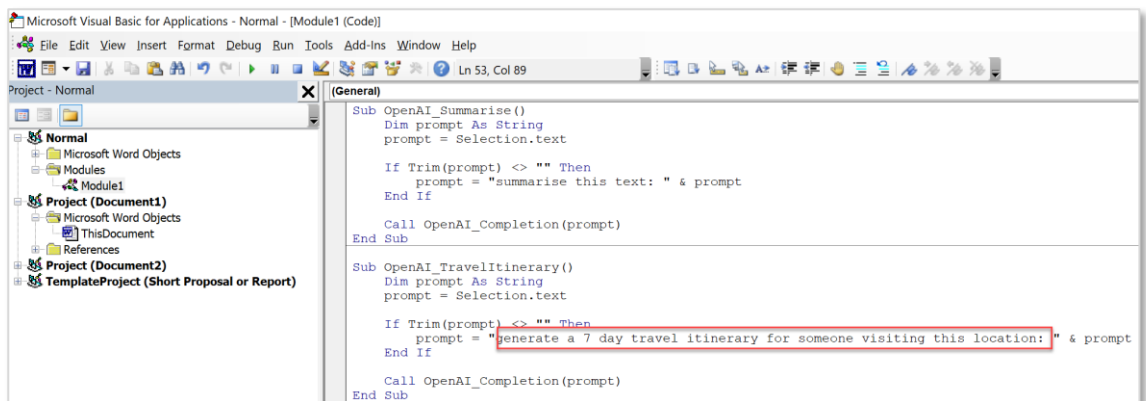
Microsoft Visual Basic for Applications - Normal - [Module1 (Code)]

File Edit View Insert Format Debug Run Tools Add-Ins Window Help

Ln 53, Col 89

Project - Normal

Normal
Microsoft Word Objects
Modules
Module1
Project (Document1)
Microsoft Word Objects
ThisDocument
References
Project (Document2)
TemplateProject (Short Proposal or Report)

(General)

Sub OpenAI_Summarise()
    Dim prompt As String
    prompt = Selection.text

    If Trim(prompt) <> "" Then
        prompt = "summarise this text: " & prompt
    End If

    Call OpenAI_Completion(prompt)
End Sub

Sub OpenAI_TravelItinerary()
    Dim prompt As String
    prompt = Selection.text

    If Trim(prompt) <> "" Then
        prompt = "generate a 7 day travel itinerary for someone visiting this location: " & prompt
    End If

    Call OpenAI_Completion(prompt)
End Sub